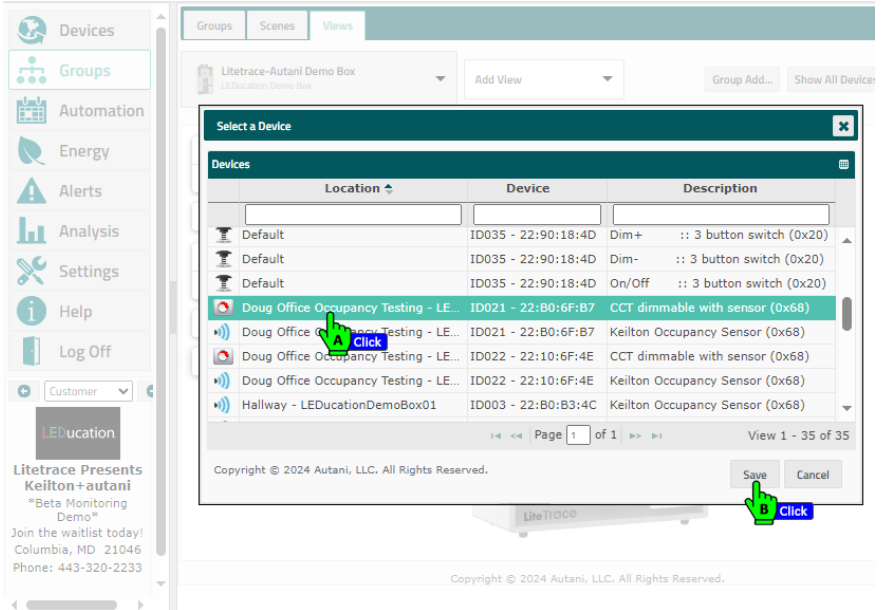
Devices
Groups
Automation
Energy
Alerts
Analysis
Settings
Help
Log Off

Customer

LEDucation

Litetrace Presents Keilton+autani
*Beta Monitoring Demo*
Join the waitlist today!
Columbia, MD 21046
Phone: 443-320-2233

Groups Scenes Views

Litetrace-Autani Demo Box
LEDucation Demo Box

Add View

Group Add...
Show All Devices

Select a Device

Devices

| Location | Device | Description |
|---|---|---|
| Default | ID035 - 22:90:18:4D | Dim+ :: 3 button switch (0x20) |
| Default | ID035 - 22:90:18:4D | Dim- :: 3 button switch (0x20) |
| Default | ID035 - 22:90:18:4D | On/Off :: 3 button switch (0x20) |
| Doug Office Occupancy Testing - LE... | ID021 - 22:B0:6F:B7 | CCT dimmable with sensor (0x68) |
| Doug Office Occupancy Testing - LE... | ID021 - 22:B0:6F:B7 | Keilton Occupancy Sensor (0x68) |
| Doug Office Occupancy Testing - LE... | ID022 - 22:10:6F:4E | CCT dimmable with sensor (0x68) |
| Doug Office Occupancy Testing - LE... | ID022 - 22:10:6F:4E | Keilton Occupancy Sensor (0x68) |
| Hallway - LEDucationDemoBox01 | ID003 - 22:B0:B3:4C | Keilton Occupancy Sensor (0x68) |

A Click

Page 1 of 1
View 1 - 35 of 35

Copyright © 2024 Autani, LLC. All Rights Reserved.

Save
Cancel

B Click

LiteTrace

Copyright © 2024 Autani, LLC. All Rights Reserved.